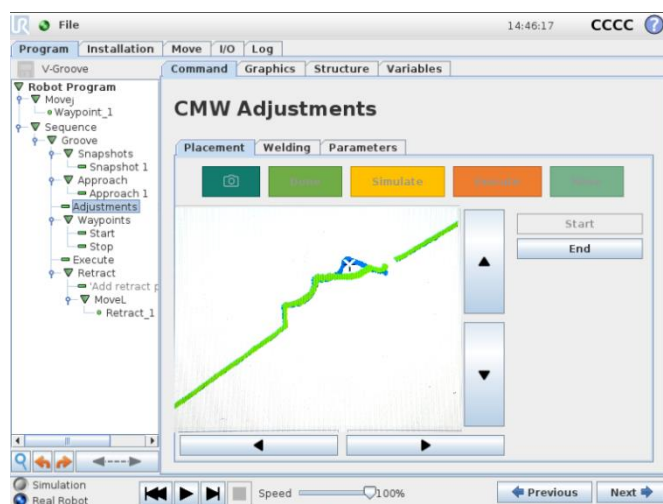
File 14:46:17 CCCC

Program Installation Move I/O Log

V-Groove

Robot Program
MoveJ
Waypoint_1
Sequence
Groove
Snapshots
Snapshot 1
Approach
Approach 1
Adjustments
Waypoints
Start
Stop
Execute
Retract
'Add retract p
MoveL
Retract_1

Command Graphics Structure Variables

CMW Adjustments

Placement Welding Parameters

Done Simulate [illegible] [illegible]

Start
End

Simulation
Real Robot

Speed 100%

Previous Next